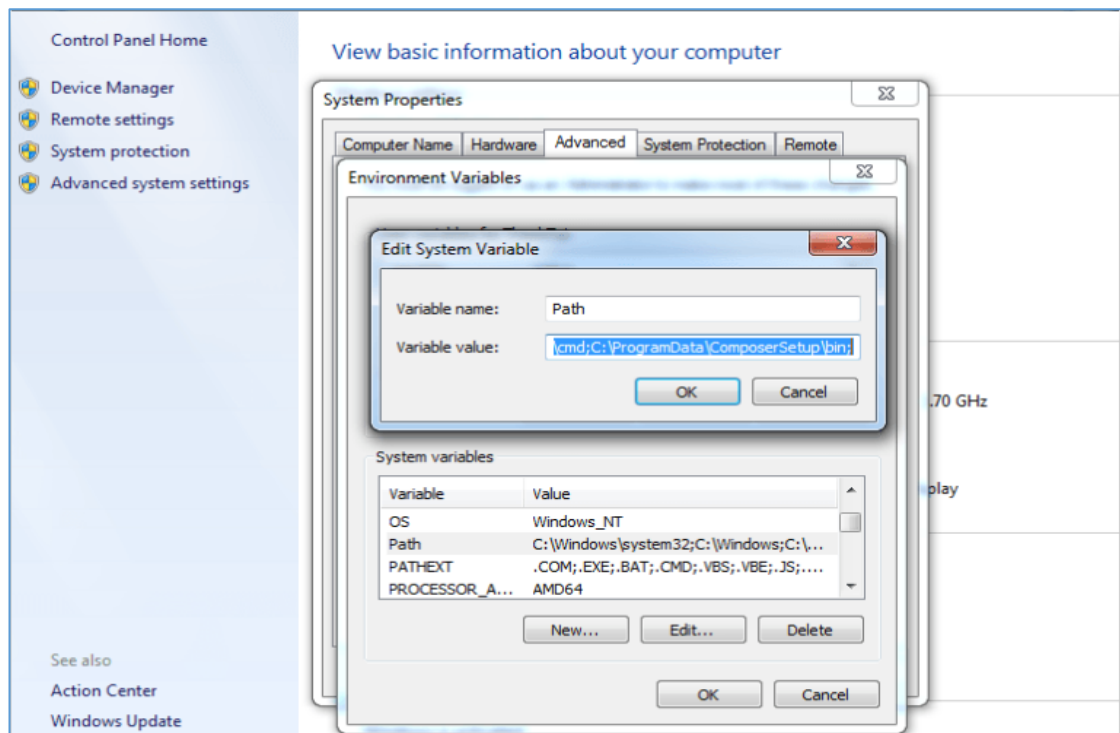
Control Panel Home

Device Manager
Remote settings
System protection
Advanced system settings

See also
Action Center
Windows Update

View basic information about your computer

System Properties

Computer Name | Hardware | Advanced | System Protection | Remote

Environment Variables

Edit System Variable

Variable name: Path

Variable value: \cmd;C:\ProgramData\ComposerSetup\bin;

OK Cancel

.70 GHz

play

System variables

| Variable | Value |
|---|---|
| OS | Windows_NT |
| Path | C:\Windows\system32;C:\Windows;C:\... |
| PATHEXT | .COM;.EXE;.BAT;.CMD;.VBS;.VBE;.JS;.... |
| PROCESSOR_A... | AMD64 |

New... Edit... Delete

OK Cancel